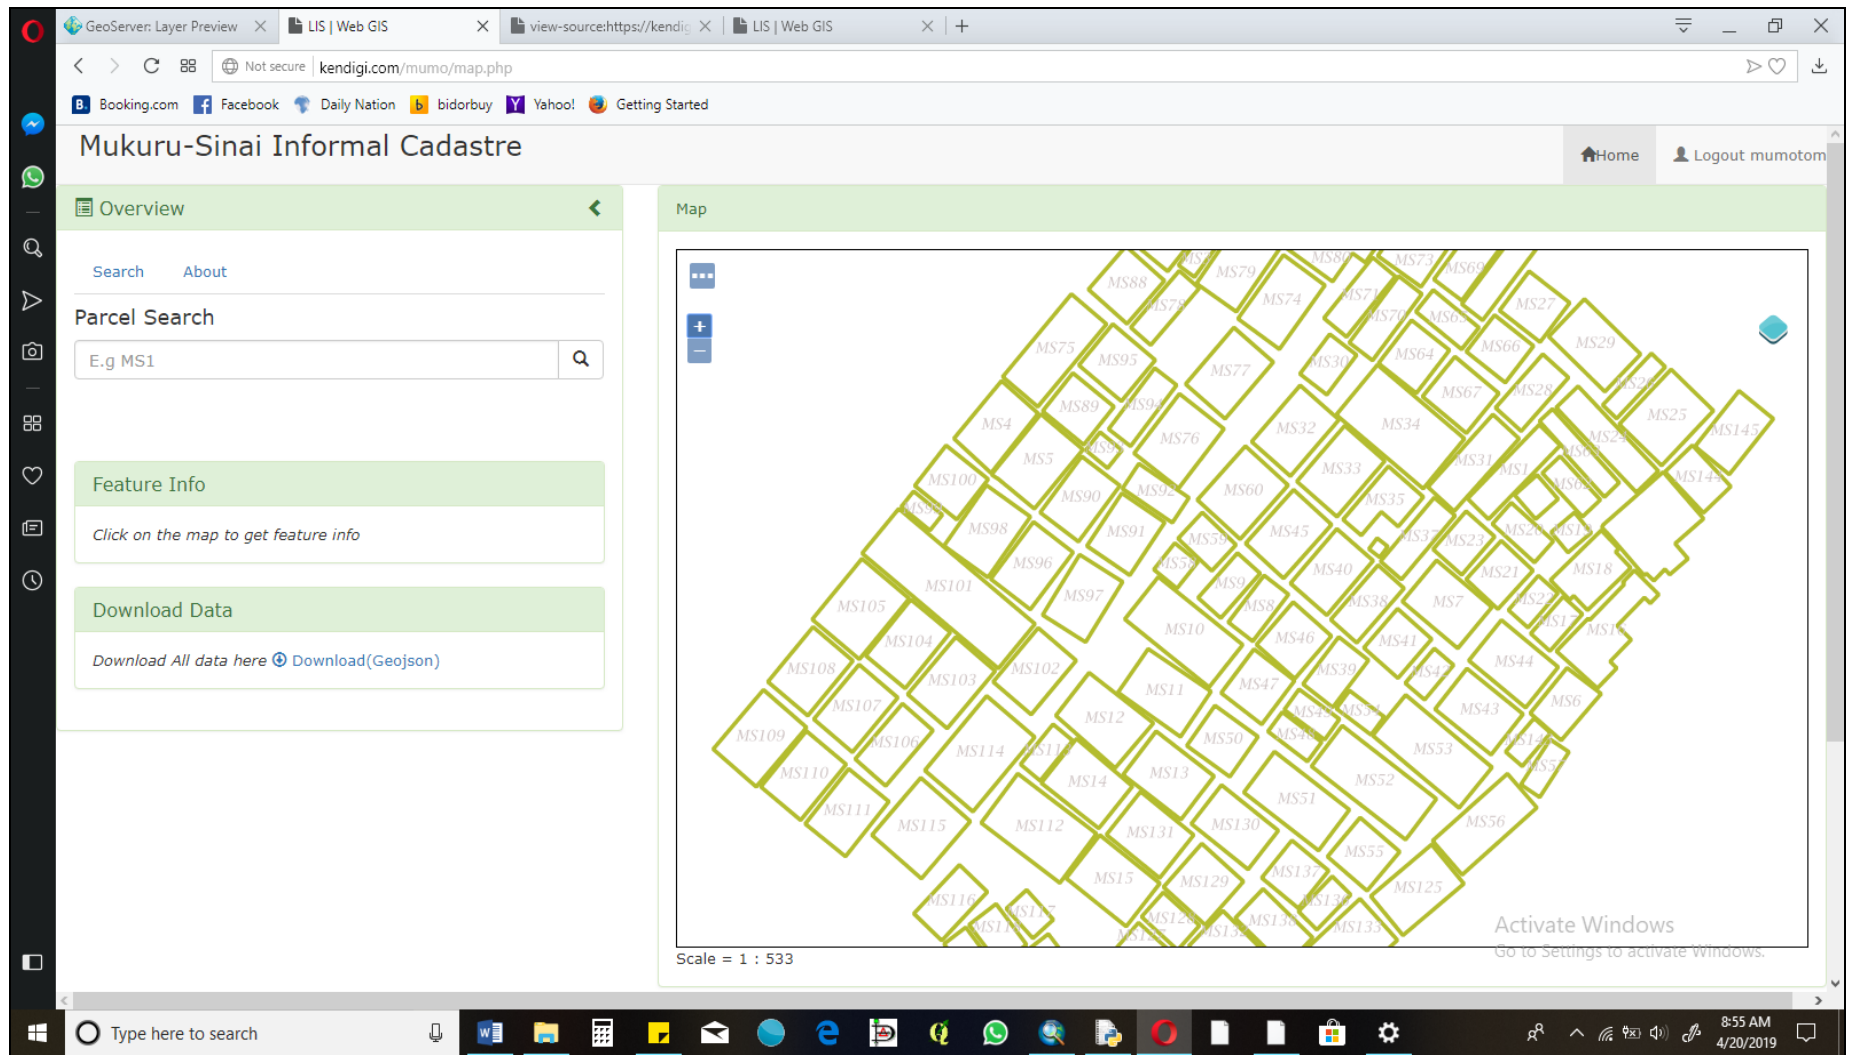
GeoServer: Layer Preview
LIS | Web GIS
view-source:https://kendig
LIS | Web GIS

Not secure kendigi.com/mumo/map.php

Booking.com Facebook Daily Nation bidorbuy Yahoo! Getting Started

Mukuru-Sinai Informal Cadastre

Home Logout mumotom

Overview

Search About

Parcel Search

E.g MS1

Feature Info

Click on the map to get feature info

Download Data

Download All data here Download(Geojson)

Map

MS88 MS79 MS74 MS73 MS69 MS27 MS78 MS71 MS70 MS68 MS75 MS95 MS77 MS30 MS64 MS66 MS29 MS89 MS94 MS67 MS28 MS26 MS25 MS145 MS4 MS76 MS32 MS34 MS24 MS5 MS31 MS1 MS144 MS100 MS90 MS92 MS60 MS33 MS35 MS98 MS91 MS45 MS59 MS23 MS20 MS19 MS96 MS58 MS40 MS21 MS18 MS101 MS97 MS9 MS8 MS38 MS7 MS22 MS105 MS10 MS46 MS41 MS17 MS16 MS104 MS102 MS44 MS108 MS103 MS11 MS47 MS39 MS42 MS107 MS12 MS48 MS43 MS6 MS109 MS106 MS114 MS110 MS50 MS53 MS110 MS14 MS13 MS52 MS111 MS51 MS115 MS112 MS131 MS130 MS56 MS55 MS15 MS129 MS137 MS125 MS116 MS117 MS136 MS133 MS132

Scale = 1 : 533

Activate Windows
Go to Settings to activate Windows.

Type here to search

8:55 AM
4/20/2019